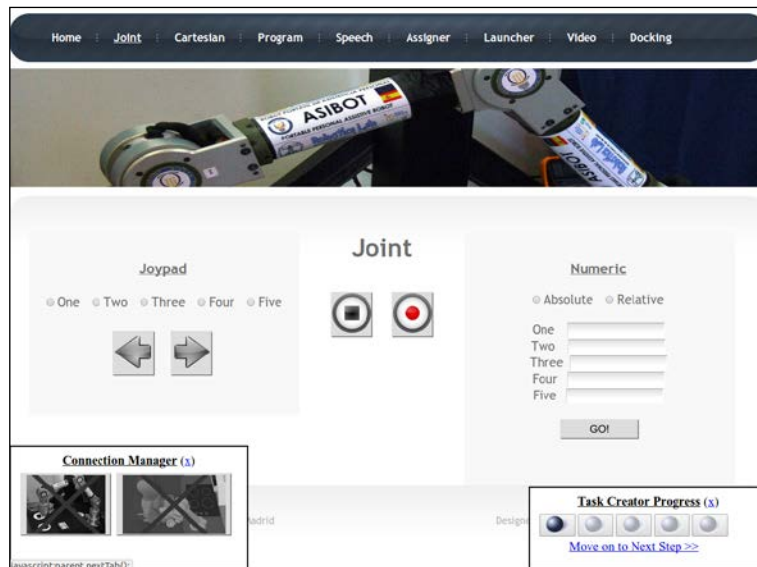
Home | Joint | Cartesian | Program | Speech | Assigner | Launcher | Video | Docking

ASIBOT
PORTABLE PERSONAL ASSISTIVE ROBOT

ASIBOT

Joypad

One Two Three Four Five

Joint

Numeric

Absolute Relative

One
Two
Three
Four
Five

GO!

Connection Manager (x)

adrid

Design

Task Creator Progress (x)

Move on to Next Step >>

avascript:parent.nextTab();